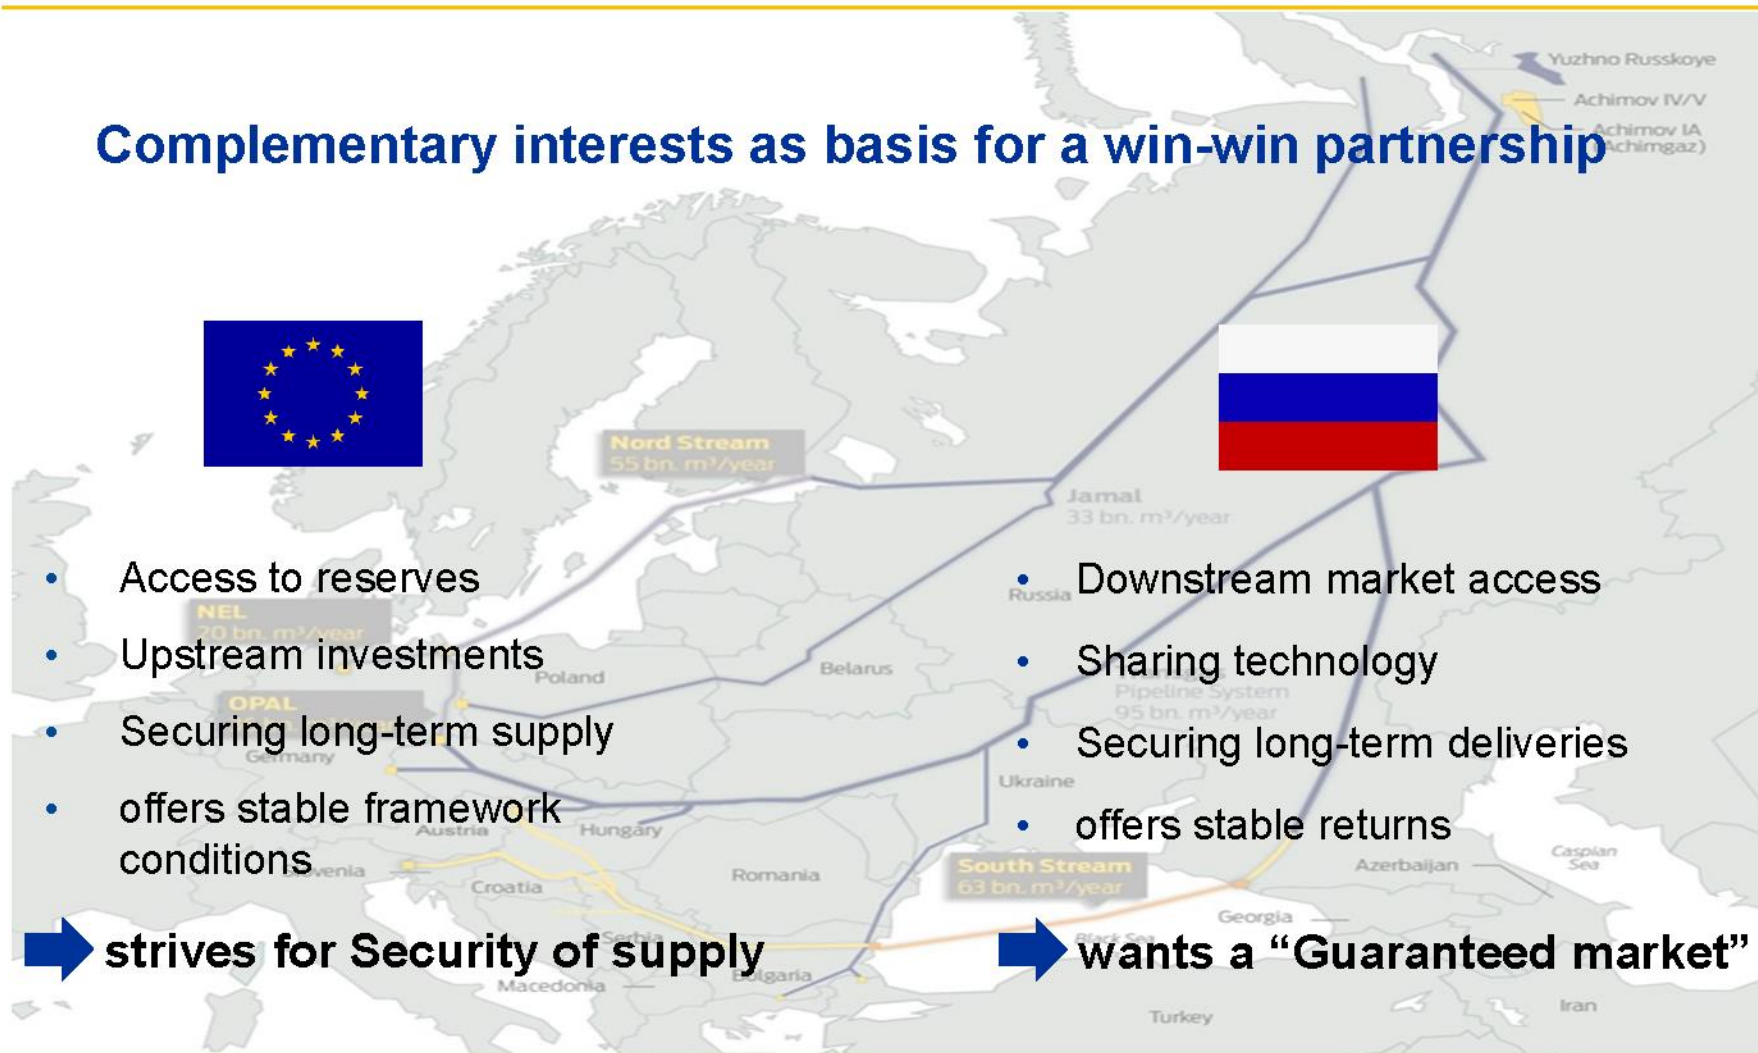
Complementary interests as basis for a win-win partnership

Yuzhno Russkoye
Achimov IV/V
Achimov IA (Achimgaz)

Nord Stream
55 bn. m³/year

Jamal
33 bn. m³/year

• Access to reserves
• Upstream investments
• Securing long-term supply
• offers stable framework conditions

• Downstream market access
• Sharing technology
• Securing long-term deliveries
• offers stable returns

NEL
20 bn. m³/year
OPAL
Germany
Poland
Belarus
Russia
Pipeline System
95 bn. m³/year
Ukraine
Austria
Hungary
Slovenia
Croatia
Romania
South Stream
63 bn. m³/year
Azerbaijan
Caspian Sea
Georgia
Black Sea
Serbia
Bulgaria
Macedonia
Turkey
Iran

strives for Security of supply

wants a “Guaranteed market”